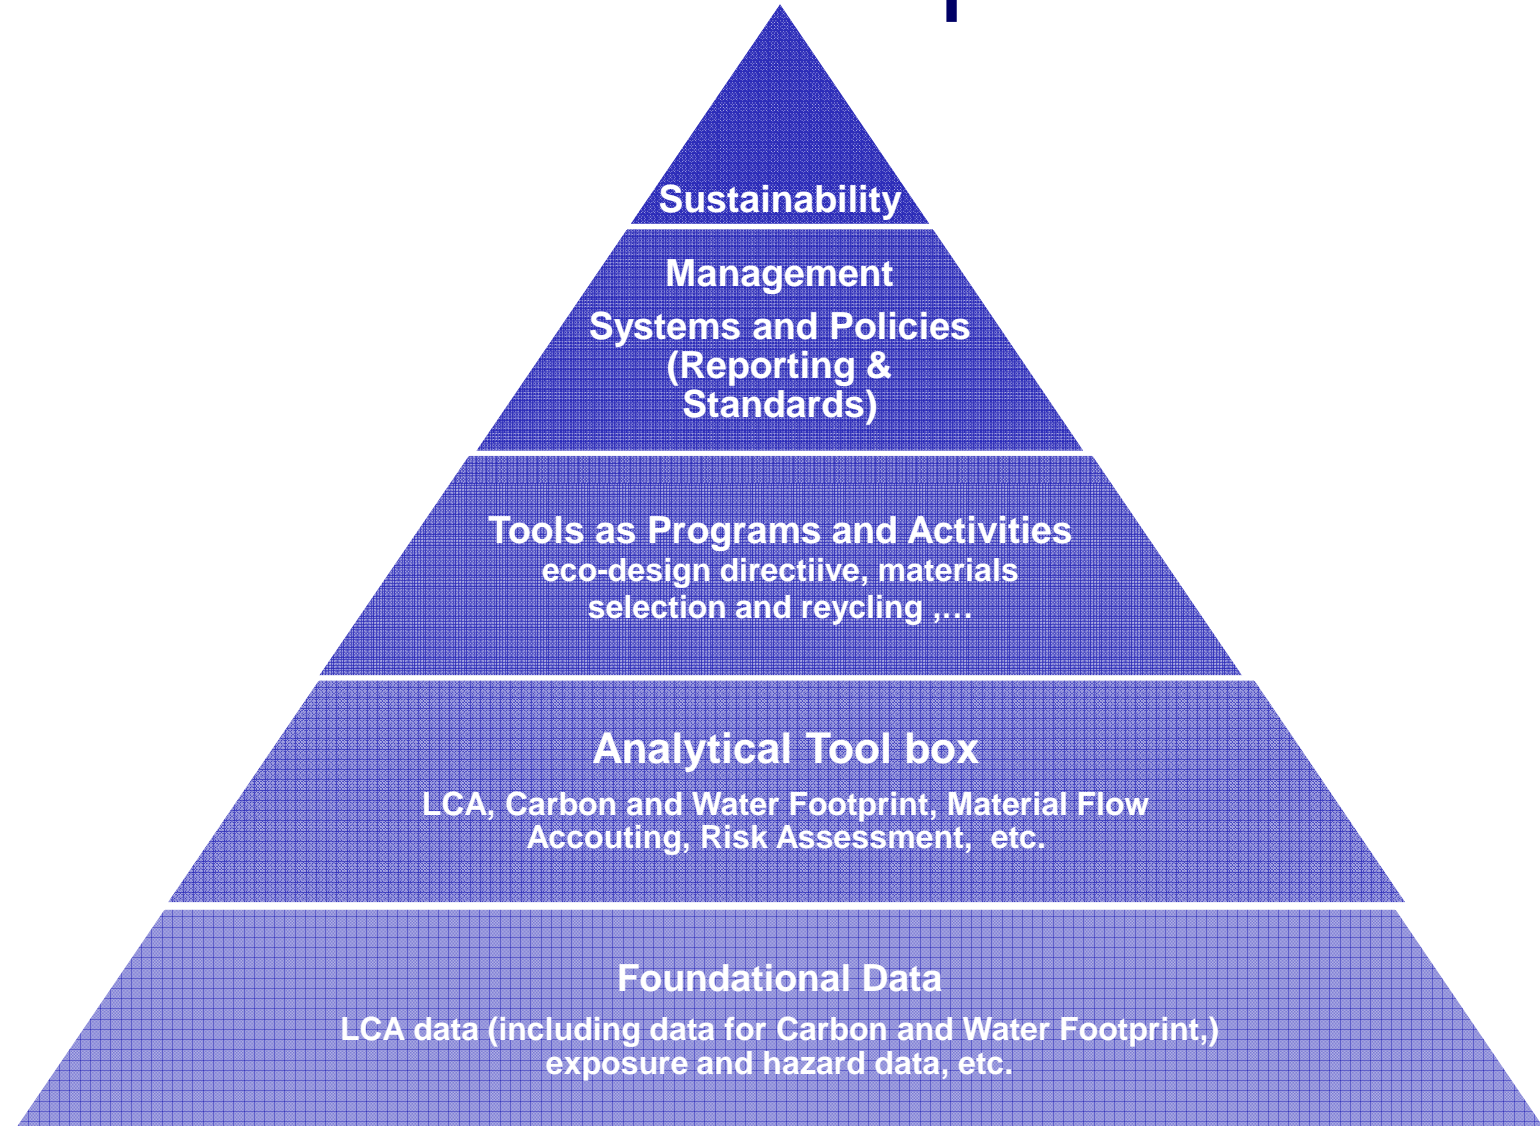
Sustainability

Management
Systems and Policies
(Reporting &
Standards)

Tools as Programs and Activities
eco-design directiive, materials selection and reycling ,…

Analytical Tool box
LCA, Carbon and Water Footprint, Material Flow Accouting, Risk Assessment, etc.

Foundational Data
LCA data (including data for Carbon and Water Footprint,) exposure and hazard data, etc.